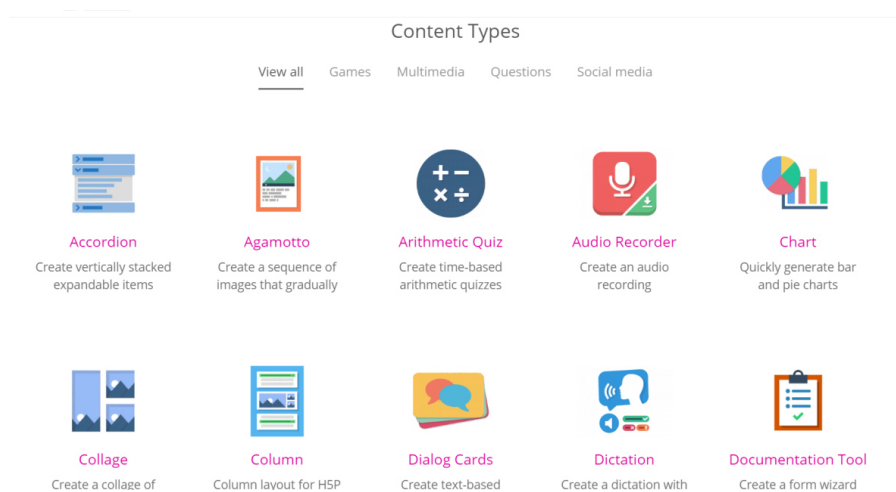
Content Types

View all Games Multimedia Questions Social media

Accordion
Create vertically stacked expandable items

Agamotto
Create a sequence of images that gradually

Arithmetic Quiz
Create time-based arithmetic quizzes

Audio Recorder
Create an audio recording

Chart
Quickly generate bar and pie charts

Collage
Create a collage of

Column
Column layout for H5P

Dialog Cards
Create text-based

Dictation
Create a dictation with

Documentation Tool
Create a form wizard